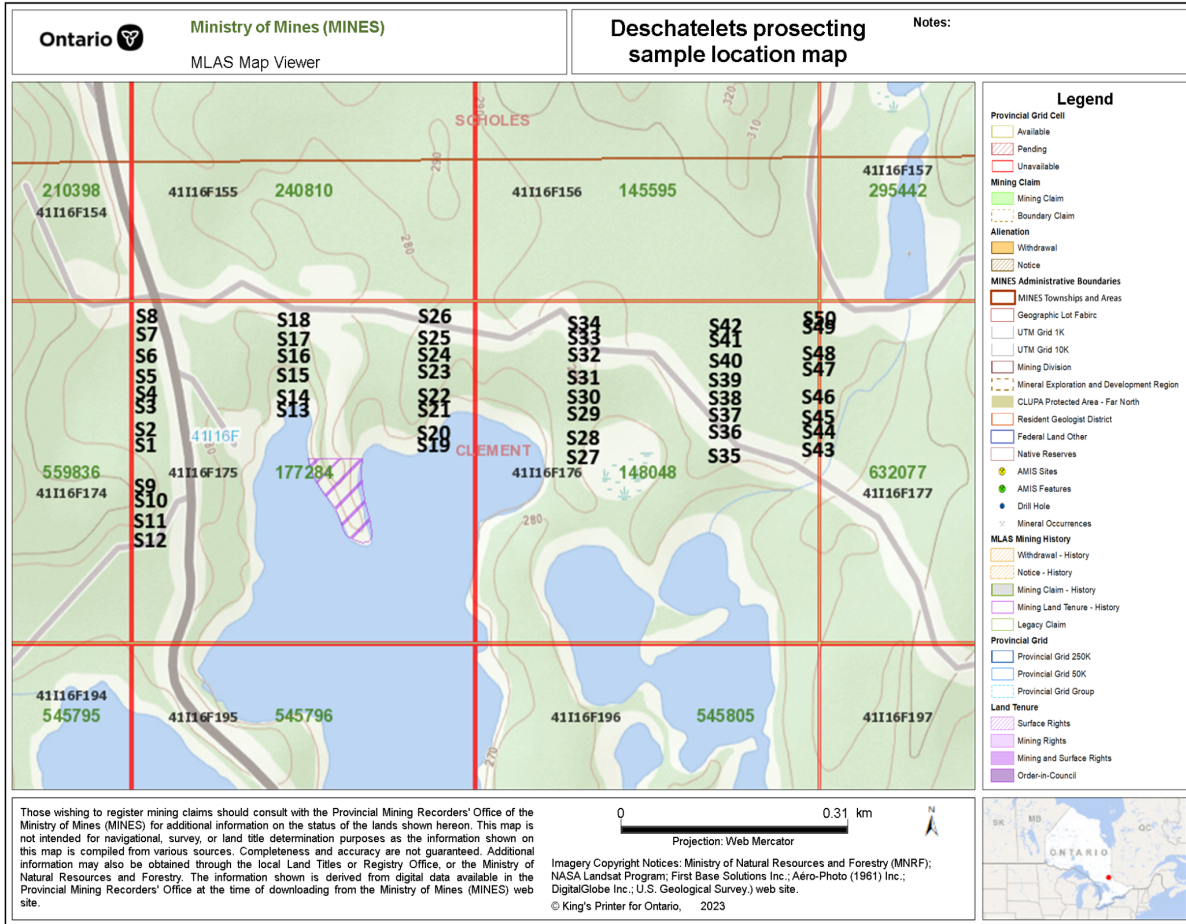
Ontario

Ministry of Mines (MINES)

MLAS Map Viewer

Deschatelets prosecting sample location map

Notes:

SCHOLES

320

310

290

280

210398
41I16F154
41I16F155
240810
41I16F156
145595
41I16F157
295442

S8
S7
S6
S5
S4
S3
S2
S1
S18
S17
S16
S15
S14
S13
S26
S25
S24
S23
S22
S21
S20
S19
S34
S33
S32
S31
S30
S29
S28
S27
S42
S41
S40
S39
S38
S37
S36
S35
S50
S49
S48
S47
S46
S45
S44
S43

41I16F

559836
41I16F174
41I16F175
177284
CLEMENT
41I16F176
148048
632077
41I16F177

S9
S10
S11
S12

280

41I16F194
545795
41I16F195
545796
270
41I16F196
545805
41I16F197

Legend
Provincial Grid Cell
Available
Pending
Unavailable
Mining Claim
Mining Claim
Boundary Claim
Alienation
Withdrawal
Notice
MINES Administrative Boundaries
MINES Townships and Areas
Geographic Lot Fabric
UTM Grid 1K
UTM Grid 10K
Mining Division
Mineral Exploration and Development Region
CLUPA Protected Area - Far North
Resident Geologist District
Federal Land Other
Native Reserves
AMIS Sites
AMIS Features
Drill Hole
Mineral Occurrences
MLAS Mining History
Withdrawal - History
Notice - History
Mining Claim - History
Mining Land Tenure - History
Legacy Claim
Provincial Grid
Provincial Grid 250K
Provincial Grid 50K
Provincial Grid Group
Land Tenure
Surface Rights
Mining Rights
Mining and Surface Rights
Order-in-Council

Those wishing to register mining claims should consult with the Provincial Mining Recorders' Office of the Ministry of Mines (MINES) for additional information on the status of the lands shown hereon. This map is not intended for navigational, survey, or land title determination purposes as the information shown on this map is compiled from various sources. Completeness and accuracy are not guaranteed. Additional information may also be obtained through the local Land Titles or Registry Office, or the Ministry of Natural Resources and Forestry. The information shown is derived from digital data available in the Provincial Mining Recorders' Office at the time of downloading from the Ministry of Mines (MINES) web site.

0 0.31 km
Projection: Web Mercator

N

Imagery Copyright Notices: Ministry of Natural Resources and Forestry (MNRF); NASA Landsat Program; First Base Solutions Inc.; Aéro-Photo (1961) Inc.; DigitalGlobe Inc.; U.S. Geological Survey.) web site.
© King's Printer for Ontario, 2023

SK
MB
QC
ONTARIO